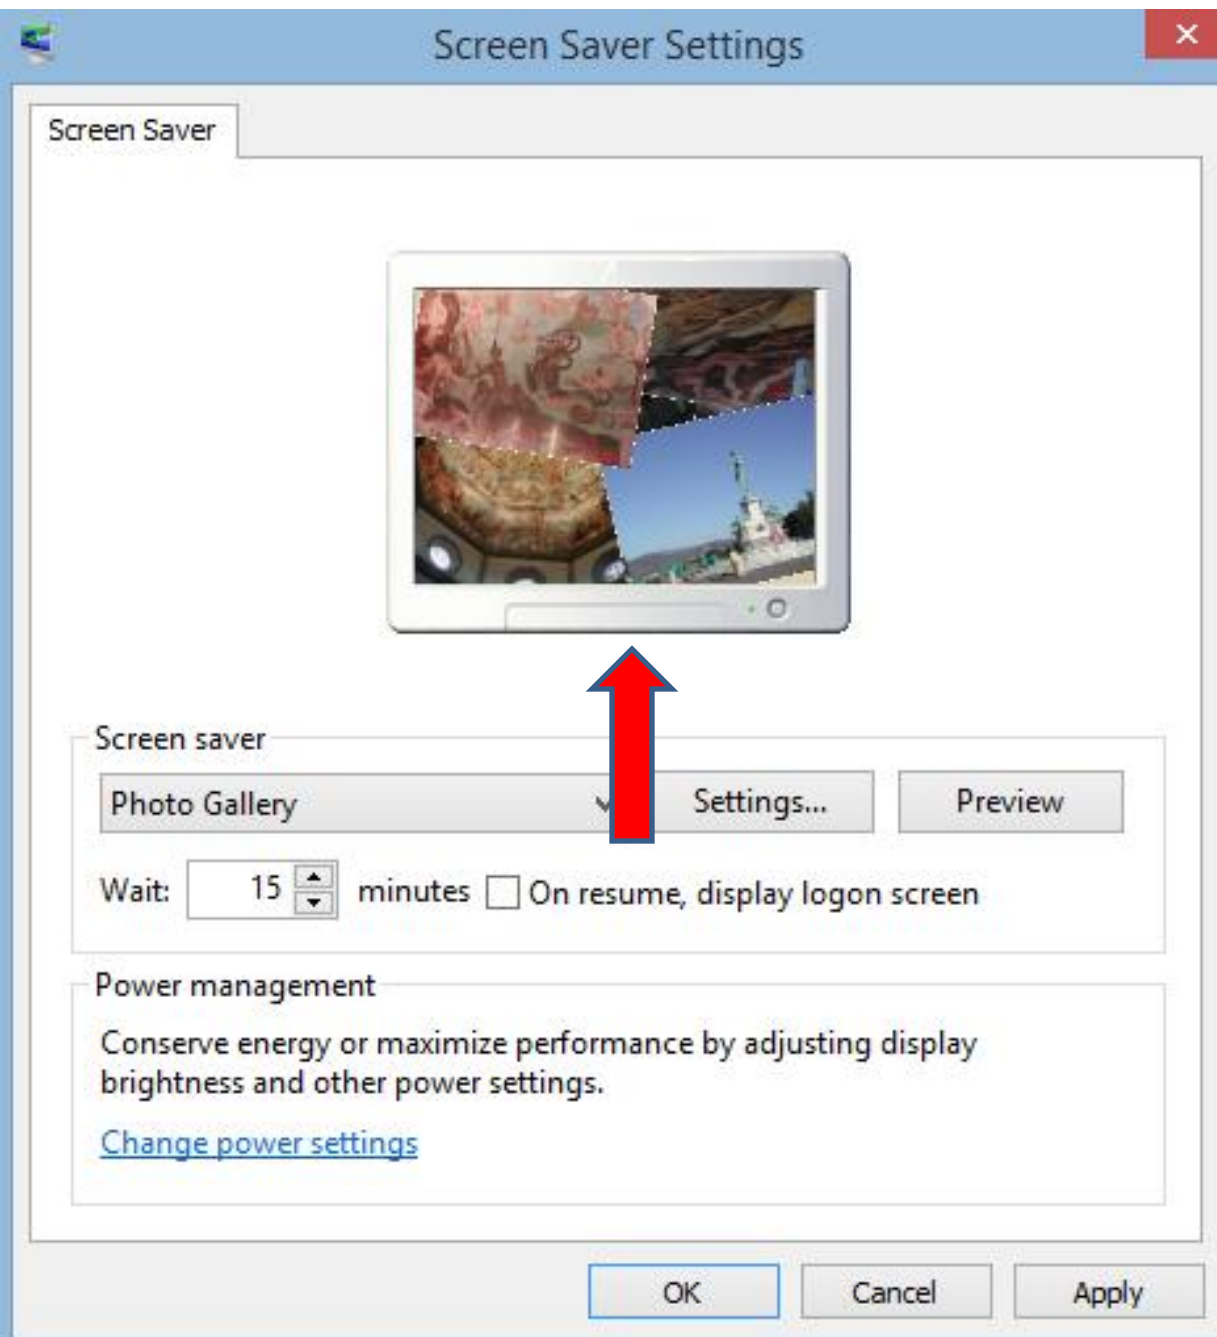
Screen Saver Settings
×

Screen Saver

Screen saver

Photo Gallery

Settings...

Preview

Wait: 15 minutes

On resume, display logon screen

Power management

Conserve energy or maximize performance by adjusting display brightness and other power settings.

Change power settings

OK

Cancel

Apply